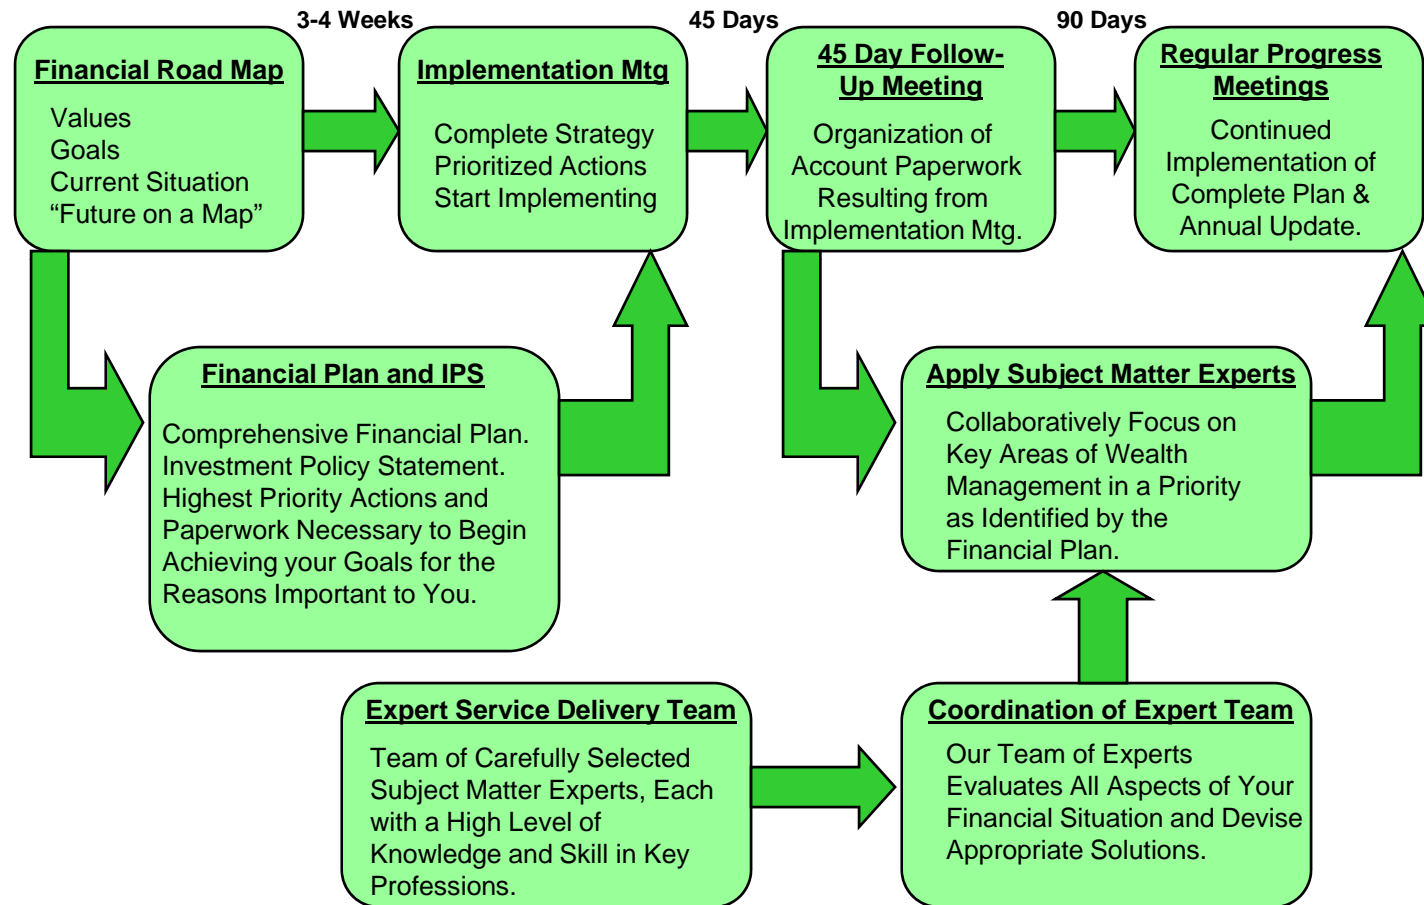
3-4 Weeks

45 Days

90 Days

Financial Road Map

Values
Goals
Current Situation
“Future on a Map”

Implementation Mtg

Complete Strategy
Prioritized Actions
Start Implementing

45 Day Follow-Up Meeting

Organization of Account Paperwork Resulting from Implementation Mtg.

Regular Progress Meetings

Continued Implementation of Complete Plan & Annual Update.

Financial Plan and IPS

Comprehensive Financial Plan.
Investment Policy Statement.
Highest Priority Actions and Paperwork Necessary to Begin Achieving your Goals for the Reasons Important to You.

Apply Subject Matter Experts

Collaboratively Focus on Key Areas of Wealth Management in a Priority as Identified by the Financial Plan.

Expert Service Delivery Team

Team of Carefully Selected Subject Matter Experts, Each with a High Level of Knowledge and Skill in Key Professions.

Coordination of Expert Team

Our Team of Experts Evaluates All Aspects of Your Financial Situation and Devise Appropriate Solutions.